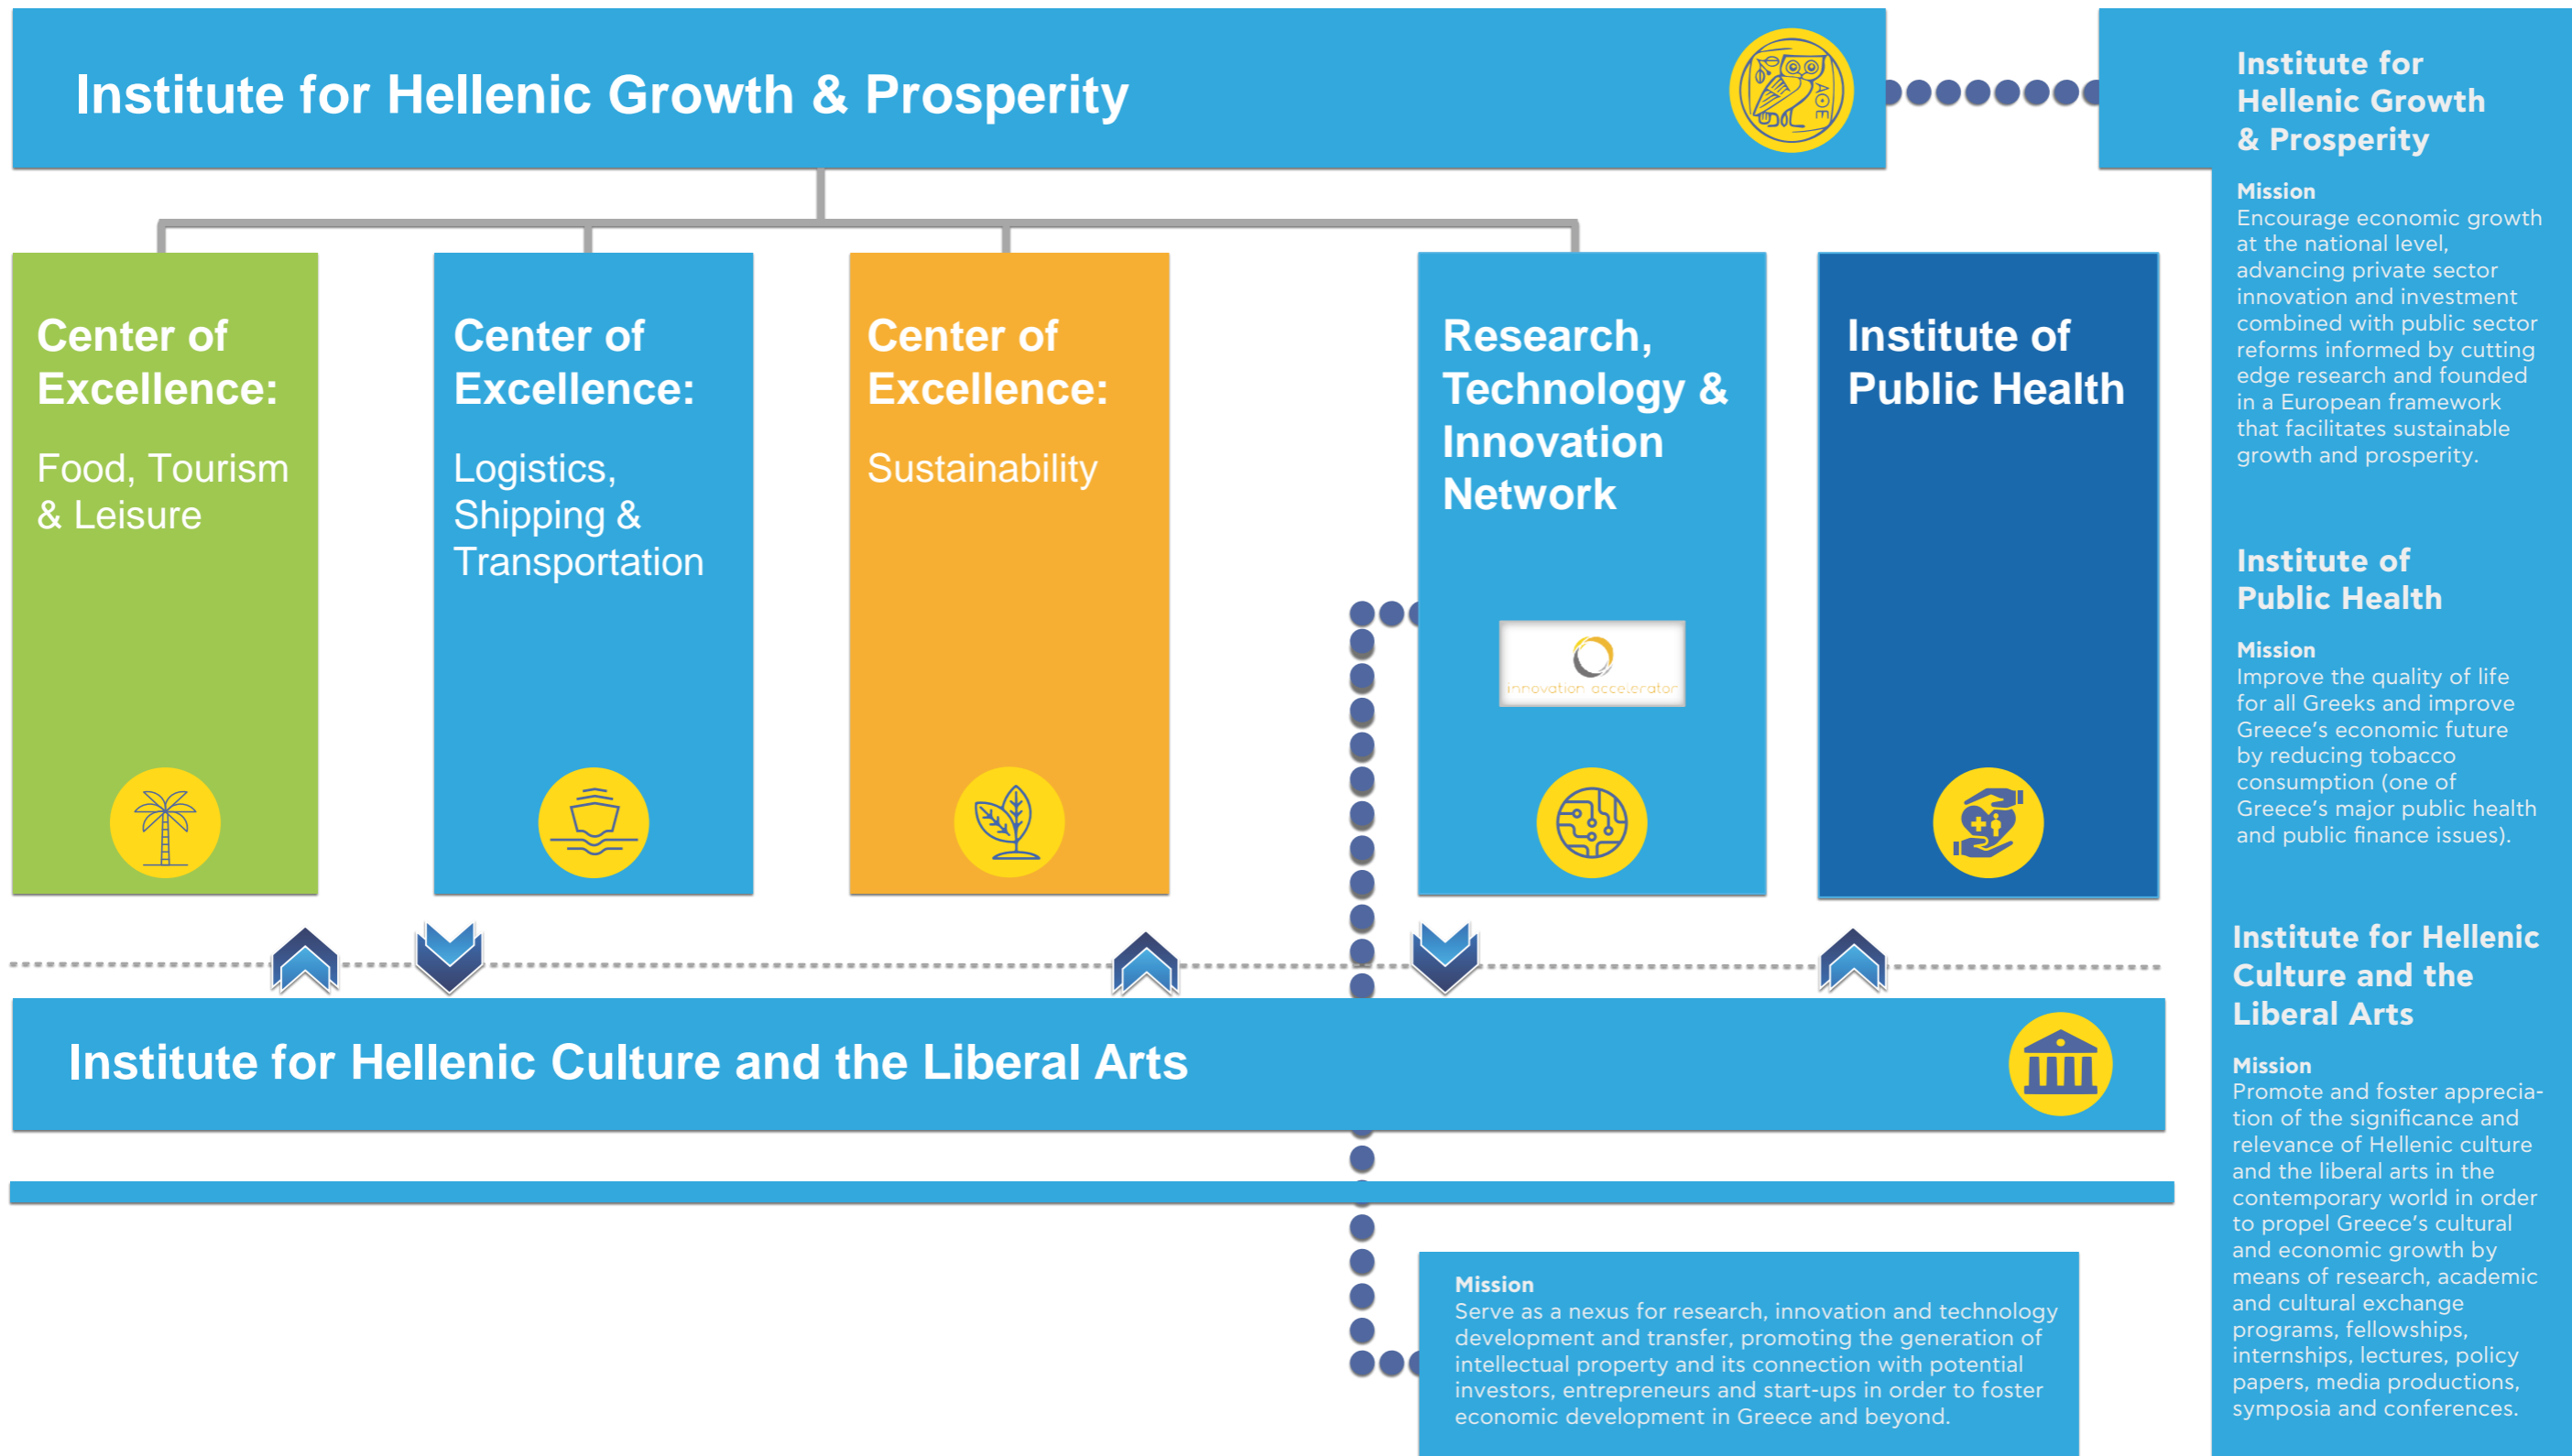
Institute for Hellenic Growth & Prosperity

ΑΘΕ

Center of Excellence:

Food, Tourism & Leisure

Center of Excellence:

Logistics, Shipping & Transportation

Center of Excellence:

Sustainability

Research, Technology & Innovation Network

innovation accelerator

Institute of Public Health

Institute for Hellenic Culture and the Liberal Arts

Mission
Serve as a nexus for research, innovation and technology development and transfer, promoting the generation of intellectual property and its connection with potential investors, entrepreneurs and start-ups in order to foster economic development in Greece and beyond.

Institute for Hellenic Growth & Prosperity

Mission
Encourage economic growth at the national level, advancing private sector innovation and investment combined with public sector reforms informed by cutting edge research and founded in a European framework that facilitates sustainable growth and prosperity.

Institute of Public Health

Mission
Improve the quality of life for all Greeks and improve Greece's economic future by reducing tobacco consumption (one of Greece's major public health and public finance issues).

Institute for Hellenic Culture and the Liberal Arts

Mission
Promote and foster appreciation of the significance and relevance of Hellenic culture and the liberal arts in the contemporary world in order to propel Greece's cultural and economic growth by means of research, academic and cultural exchange programs, fellowships, internships, lectures, policy papers, media productions, symposia and conferences.